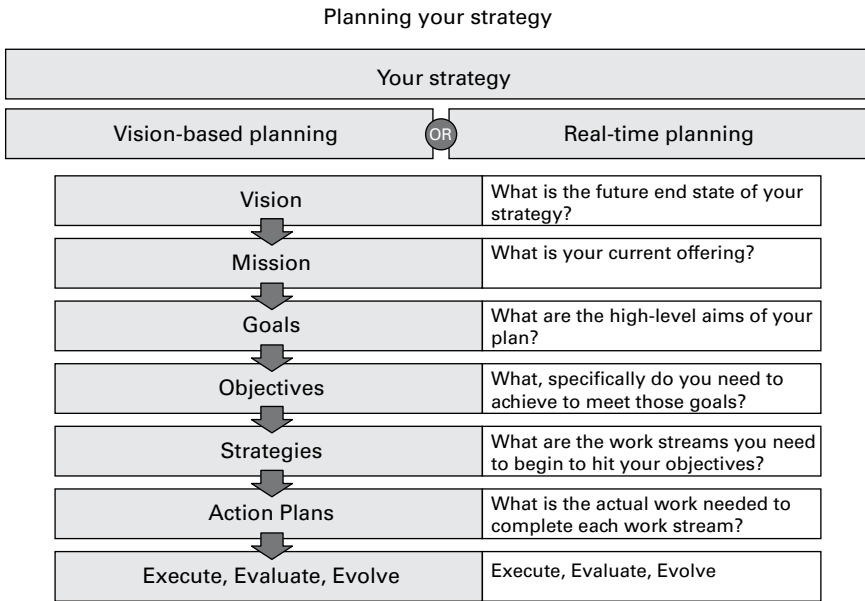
Planning your strategy

Your strategy

Vision-based planning

OR

Real-time planning

| | |
|---|---|
| Vision | What is the future end state of your strategy? |
| Mission | What is your current offering? |
| Goals | What are the high-level aims of your plan? |
| Objectives | What, specifically do you need to achieve to meet those goals? |
| Strategies | What are the work streams you need to begin to hit your objectives? |
| Action Plans | What is the actual work needed to complete each work stream? |
| Execute, Evaluate, Evolve | Execute, Evaluate, Evolve |